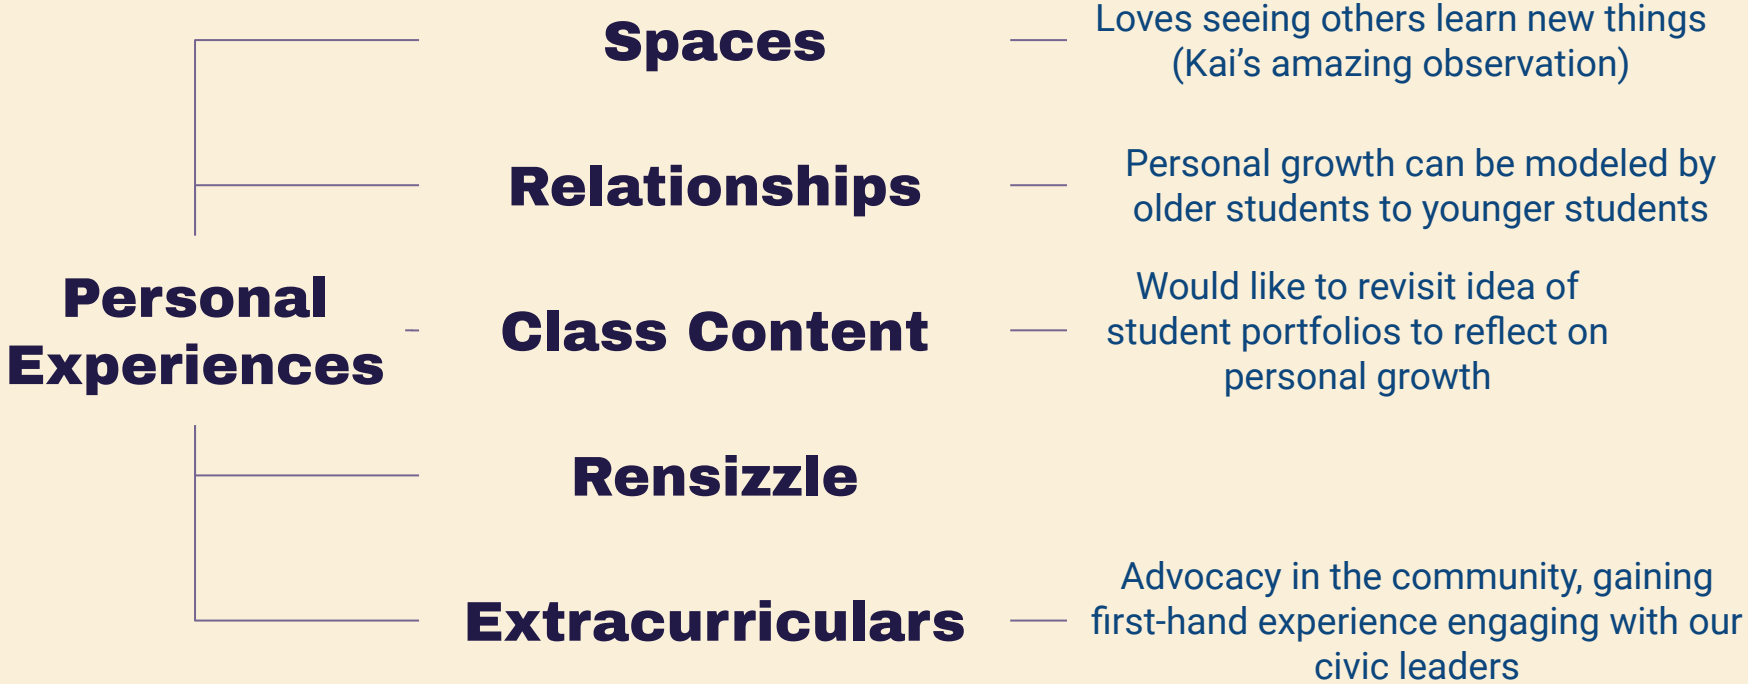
Personal Experiences

Spaces

Loves seeing others learn new things (Kai's amazing observation)

Relationships

Personal growth can be modeled by older students to younger students

Class Content

Would like to revisit idea of student portfolios to reflect on personal growth

Rensizzle

Extracurriculars

Advocacy in the community, gaining first-hand experience engaging with our civic leaders